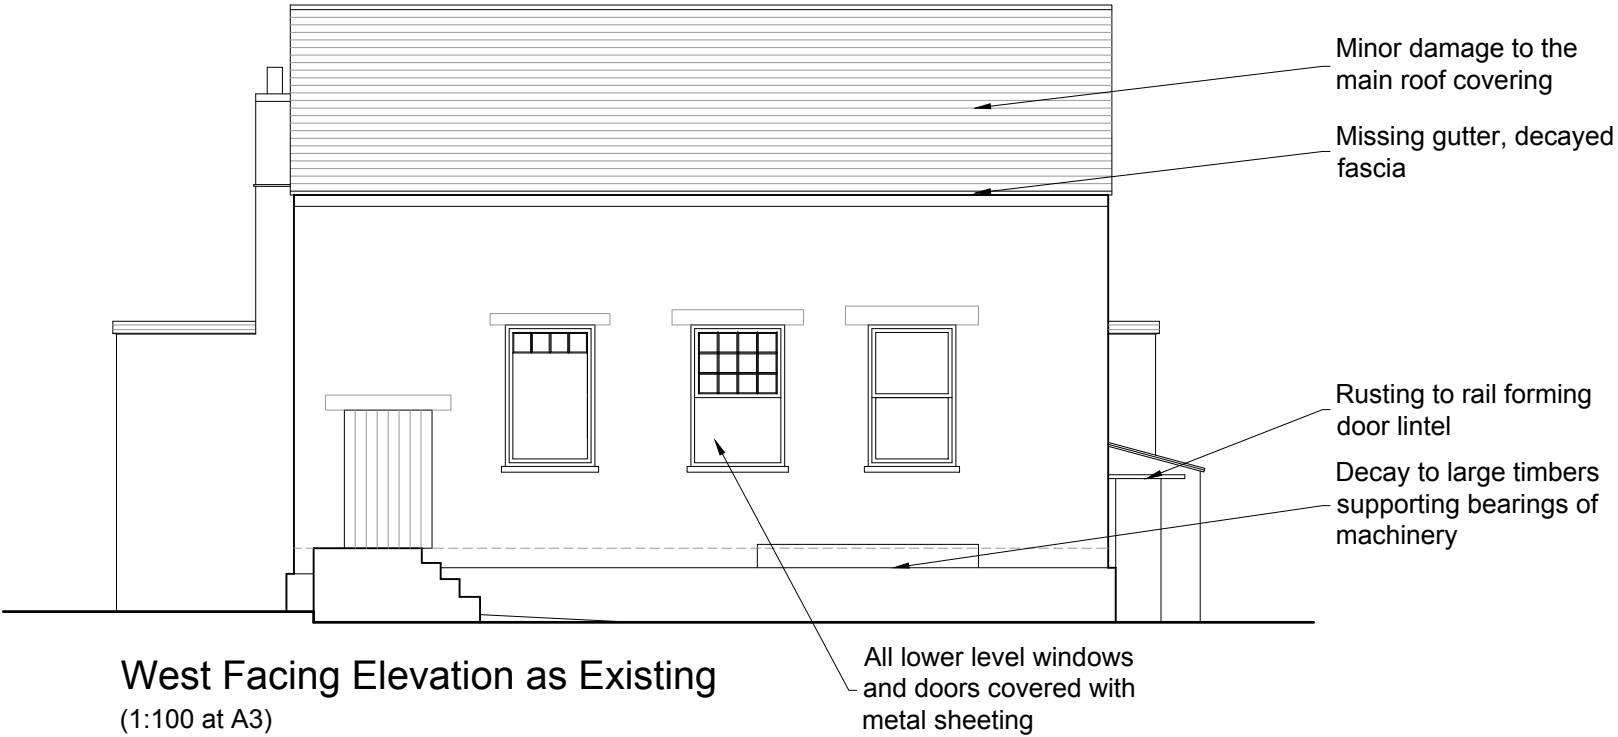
Minor damage to the main roof covering

Missing gutter, decayed fascia

Rusting to rail forming door lintel

Decay to large timbers supporting bearings of machinery

West Facing Elevation as Existing
(1:100 at A3)

All lower level windows and doors covered with metal sheeting